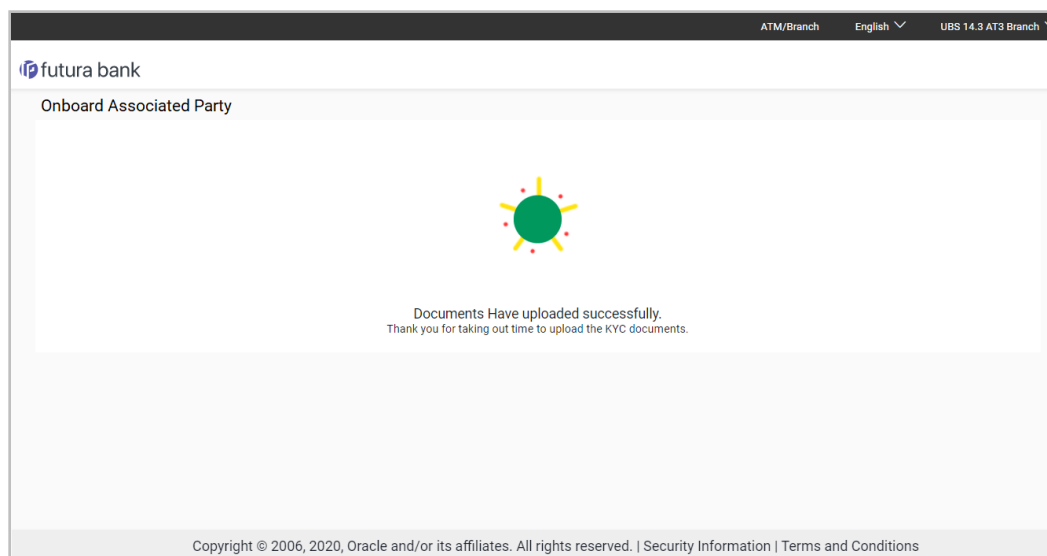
ATM/Branch English UBS 14.3 AT3 Branch

futura bank

Onboard Associated Party

Documents Have uploaded successfully.
Thank you for taking out time to upload the KYC documents.

Copyright © 2006, 2020, Oracle and/or its affiliates. All rights reserved. | Security Information | Terms and Conditions